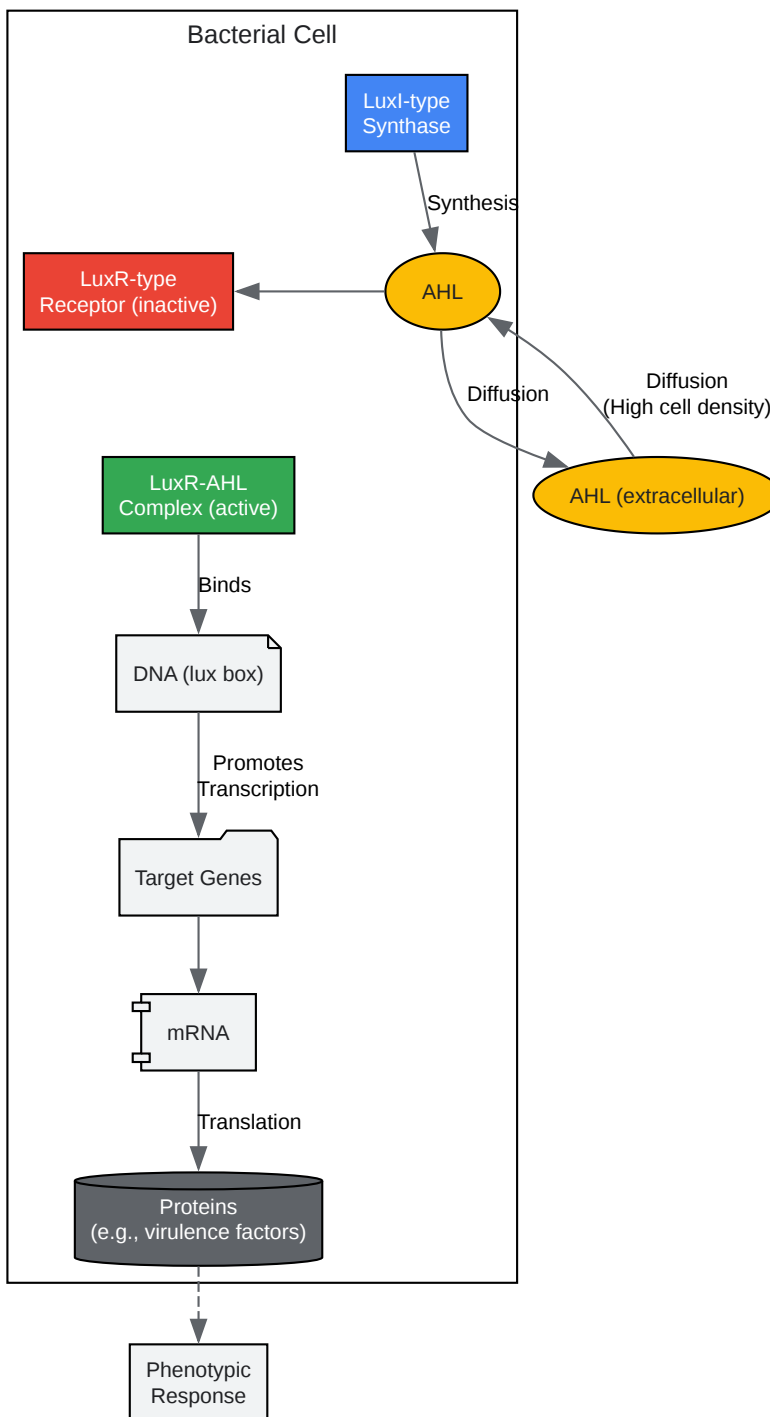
Bacterial Cell

LuxI-type Synthase

Synthesis

LuxR-type Receptor (inactive)

AHL

Diffusion

Diffusion (High cell density)

AHL (extracellular)

LuxR-AHL Complex (active)

Binds

DNA (lux box)

Promotes Transcription

Target Genes

mRNA

Translation

Proteins (e.g., virulence factors)

Phenotypic Response